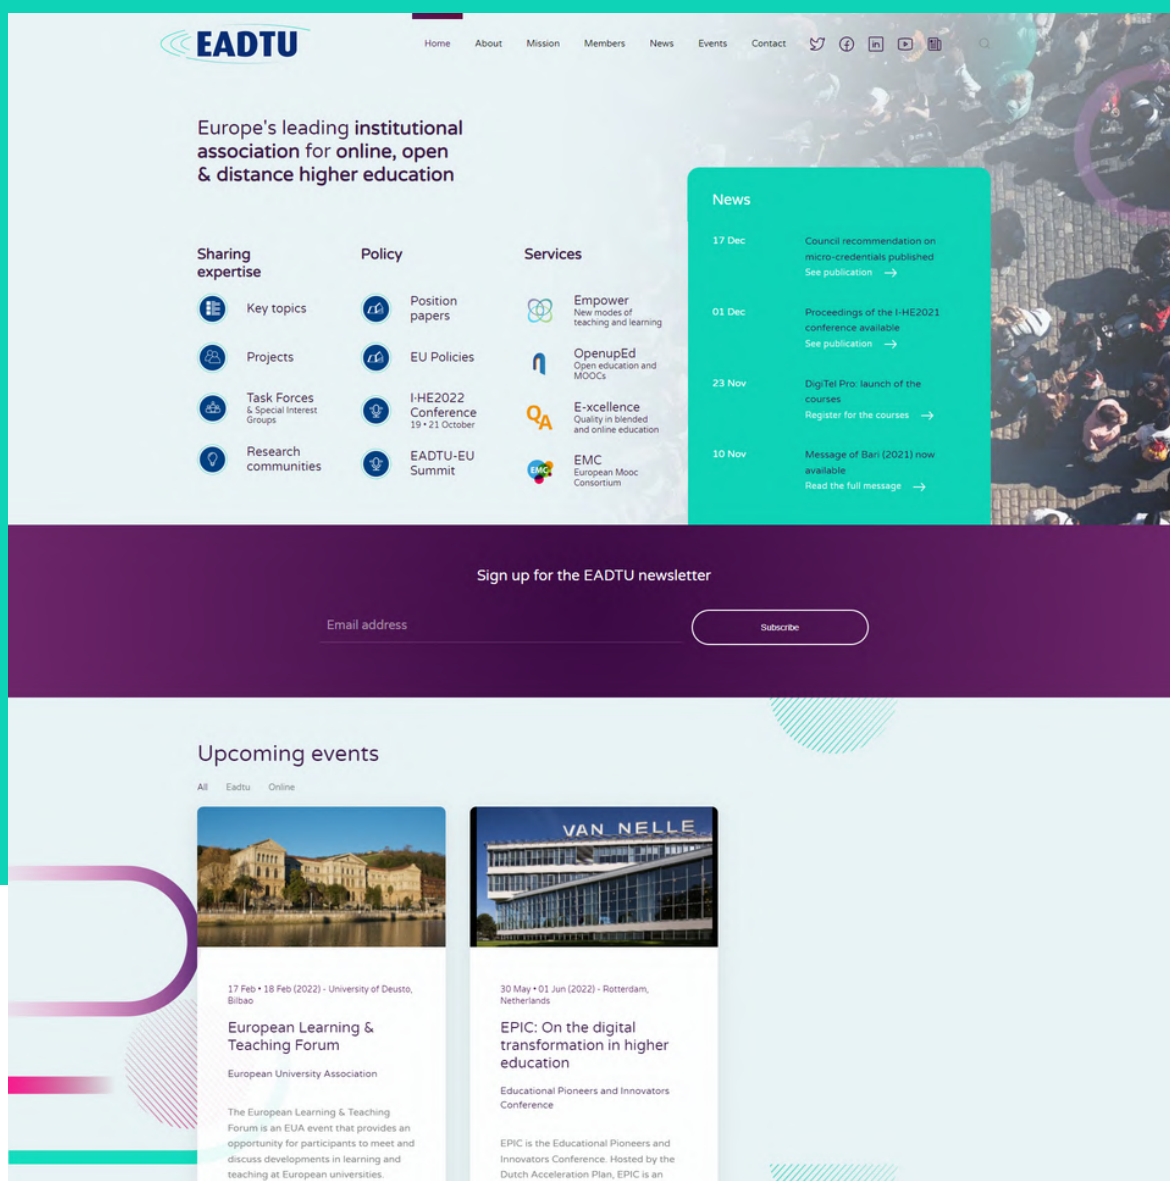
EADTU

Home About Mission Members News Events Contact

Europe's leading institutional association for online, open & distance higher education

Sharing expertise

Key topics

Projects

Task Forces & Special Interest Groups

Research communities

Policy

Position papers

EU Policies

I-HE2022 Conference 19 • 21 October

EADTU-EU Summit

Services

Empower New modes of teaching and learning

OpenupEd Open education and MOOCs

E-xcellence Quality in blended and online education

EMC European Mooc Consortium

News

17 Dec

Council recommendation on micro-credentials published

See publication →

01 Dec

Proceedings of the I-HE2021 conference available

See publication →

23 Nov

DigiTel Pro: launch of the courses

Register for the courses →

10 Nov

Message of Bari (2021) now available

Read the full message →

Sign up for the EADTU newsletter

Email address

Subscribe

Upcoming events

All Eadtu Online

17 Feb • 18 Feb (2022) - University of Deusto, Bilbao

European Learning & Teaching Forum

European University Association

The European Learning & Teaching Forum is an EUA event that provides an opportunity for participants to meet and discuss developments in learning and teaching at European universities.

VAN NELLE

30 May • 01 Jun (2022) - Rotterdam, Netherlands

EPIC: On the digital transformation in higher education

Educational Pioneers and Innovators Conference

EPIC is the Educational Pioneers and Innovators Conference. Hosted by the Dutch Acceleration Plan, EPIC is an